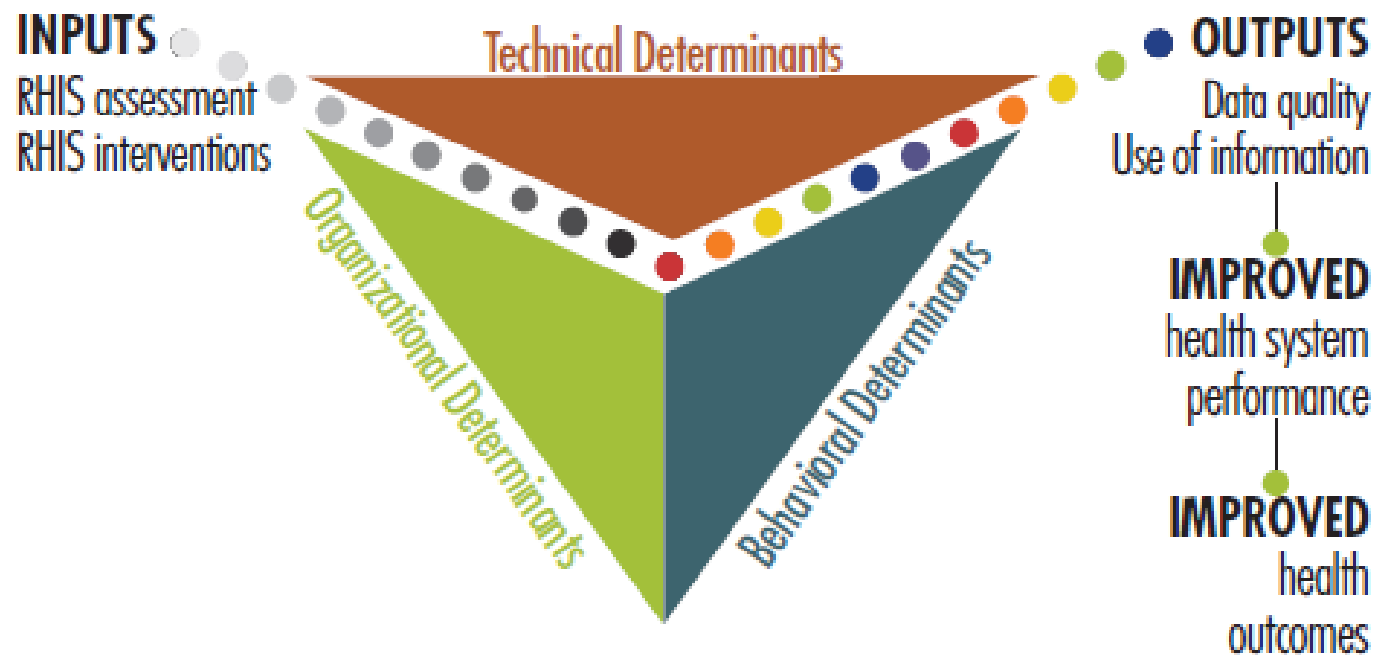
INPUTS
RHIS assessment
RHIS interventions

Technical Determinants

Organizational Determinants

Behavioral Determinants

OUTPUTS
Data quality
Use of information

IMPROVED
health system performance

IMPROVED
health outcomes